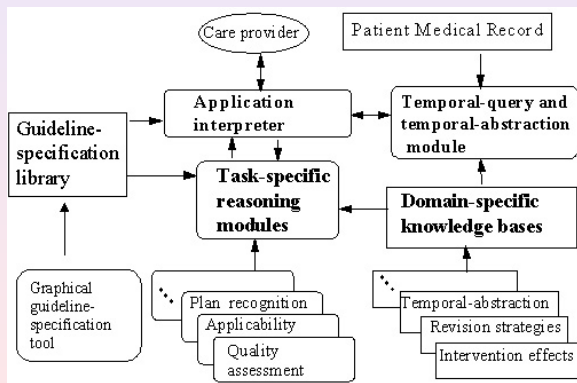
Care provider

Patient Medical Record

Application interpreter

Temporal-query and temporal-abstraction module

Guideline-specification library

Task-specific reasoning modules

Domain-specific knowledge bases

Graphical guideline-specification tool

Plan recognition

Applicability

Quality assessment

Temporal-abstraction

Revision strategies

Intervention effects